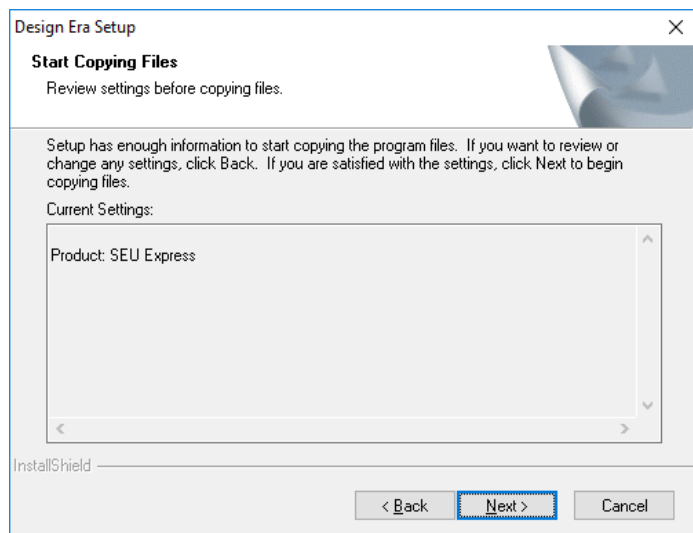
Design Era Setup

Start Copying Files

Review settings before copying files.

Setup has enough information to start copying the program files. If you want to review or change any settings, click Back. If you are satisfied with the settings, click Next to begin copying files.

Current Settings:

Product: SEU Express

InstallShield

< Back Next > Cancel